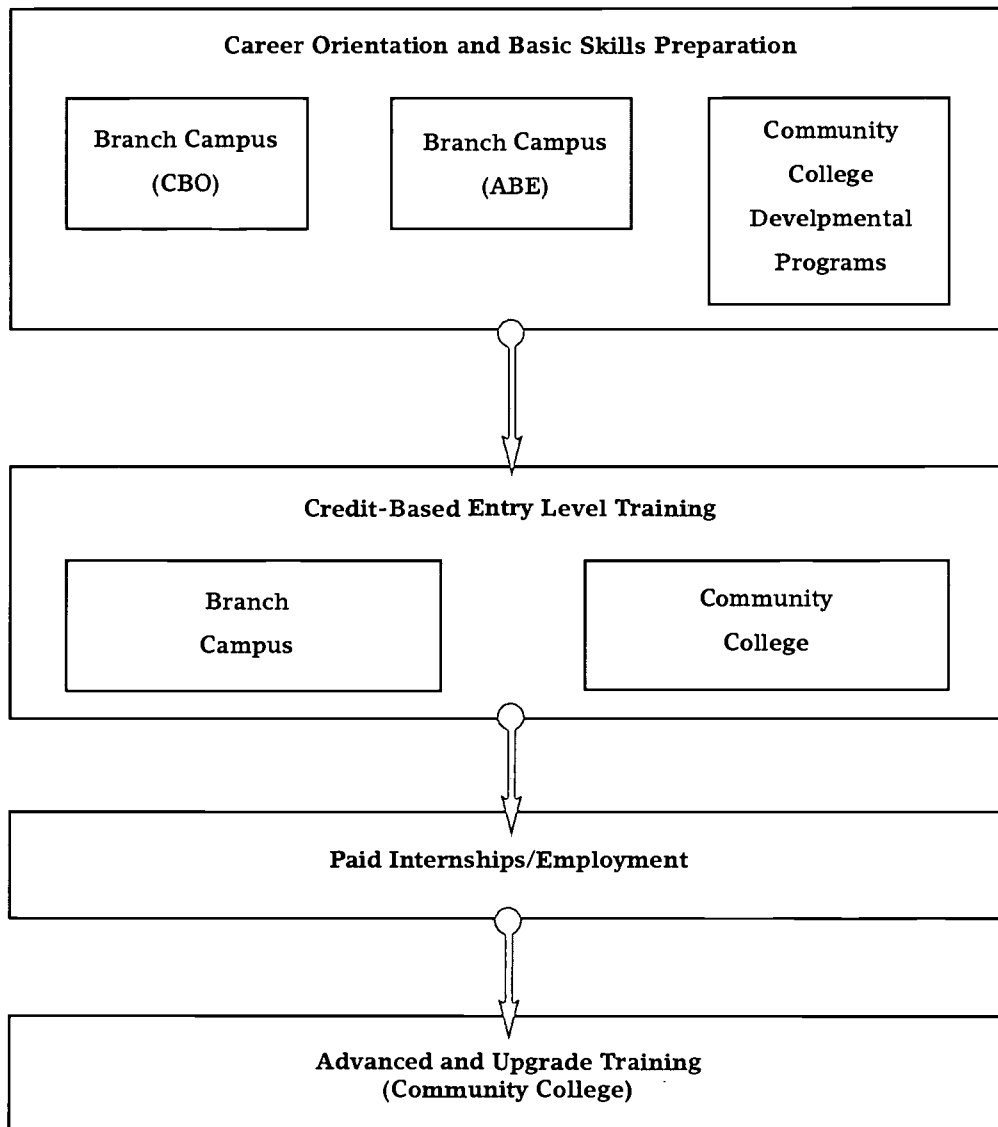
Career Orientation and Basic Skills Preparation

Branch Campus (CBO)

Branch Campus (ABE)

Community College Develpmental Programs

Credit-Based Entry Level Training

Branch Campus

Community College

Paid Internships/Employment

Advanced and Upgrade Training (Community College)